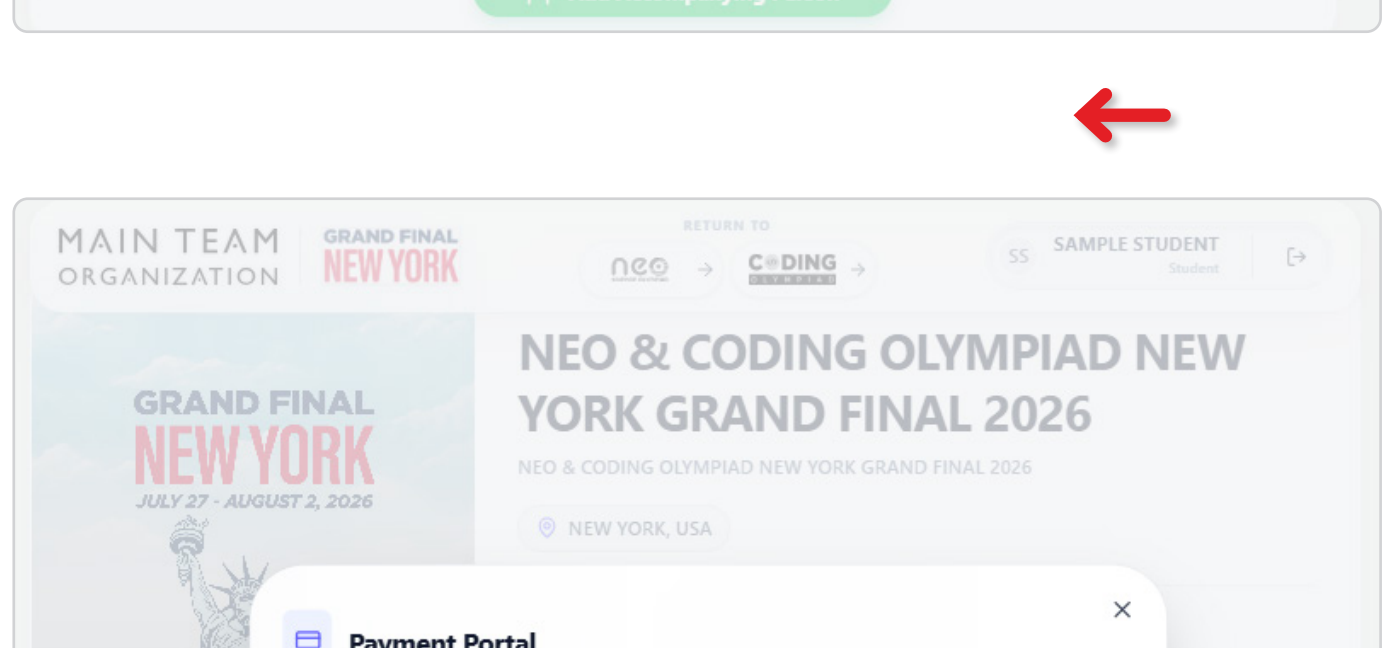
MAIN TEAM ORGANIZATION

GRAND FINAL NEW YORK

RETURN TO

neo → CODING OLYMPIAD →

SS SAMPLE STUDENT Student

GRAND FINAL NEW YORK JULY 27 - AUGUST 2, 2026

NEO & CODING OLYMPIAD NEW YORK GRAND FINAL 2026

NEO & CODING OLYMPIAD NEW YORK GRAND FINAL 2026

NEW YORK, USA

Payment Portal

×